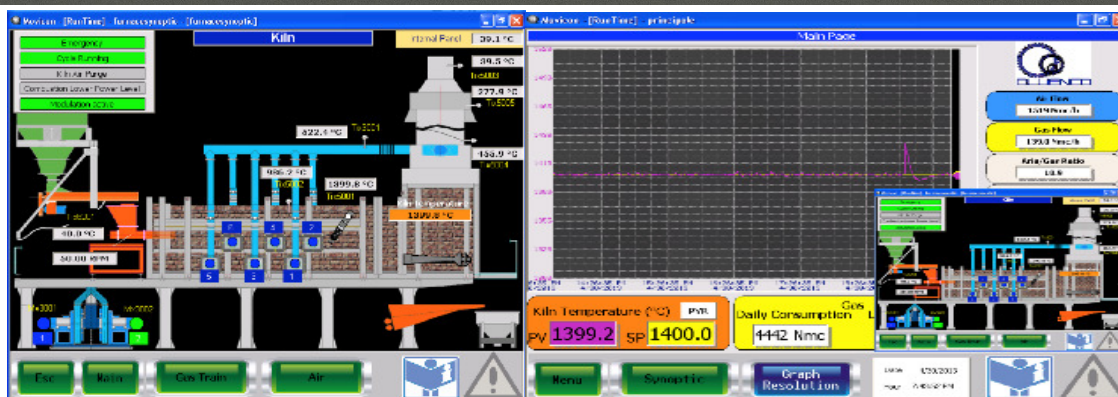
Movicon - [RunTime] - [furnacesynoptic - [furnacesynoptic]

Kiln

rternal Panel 39.1 °C

Emergency
Cycle Running
Kiln Air Purge
Combustion Lower Power Level
Modulation active

39.5 °C
TE5003
277.9 °C
TE5005

822.4 °C TE5001

466.9 °C
TE5004

986.2 °C
TE5002

1399.8 °C
TE5001

Kiln Temperature
1399.8 °C

TE5007
40.0 °C

30.00 RPM

VE5001 VE5002

1 2 3 4 5 6

Esc Main Gas Train Air

Movicon - [RunTime] - principale

Main Page

Air Flow
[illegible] Nmc/h

Gas Flow
139.0 Nmc/h

Aria/Gas Ratio
10.6

Kiln Temperature (°C) PYR
PV 1399.2 SP 1400.0

Gas
Daily Consumption
4442 Nmc

Menu Synoptic Graph Resolution

Date 8/20/2013
Time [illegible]